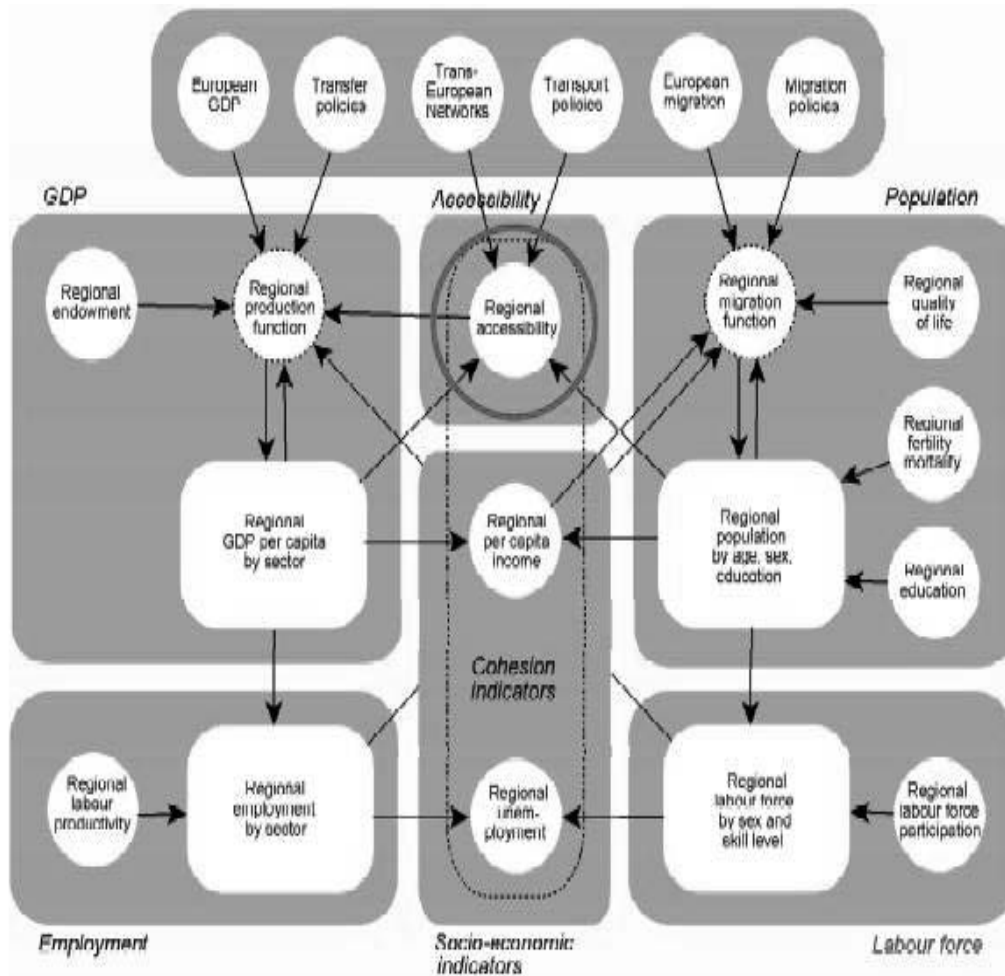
European GDP

Transfer policies

Trans-European Networks

Transport policies

European migration

Migration policies

GDP

Accessibility

Population

Regional endowment

Regional production function

Regional accessibility

Regional migration function

Regional quality of life

Regional fertility mortality

Regional GDP per capita by sector

Regional per capita income

Regional population by age, sex, education

Regional education

Cohesion indicators

Regional labour productivity

Regional employment by sector

Regional unem-ployment

Regional labour force by sex and skill level

Regional labour force participation

Employment

Socio-economic indicators

Labour force